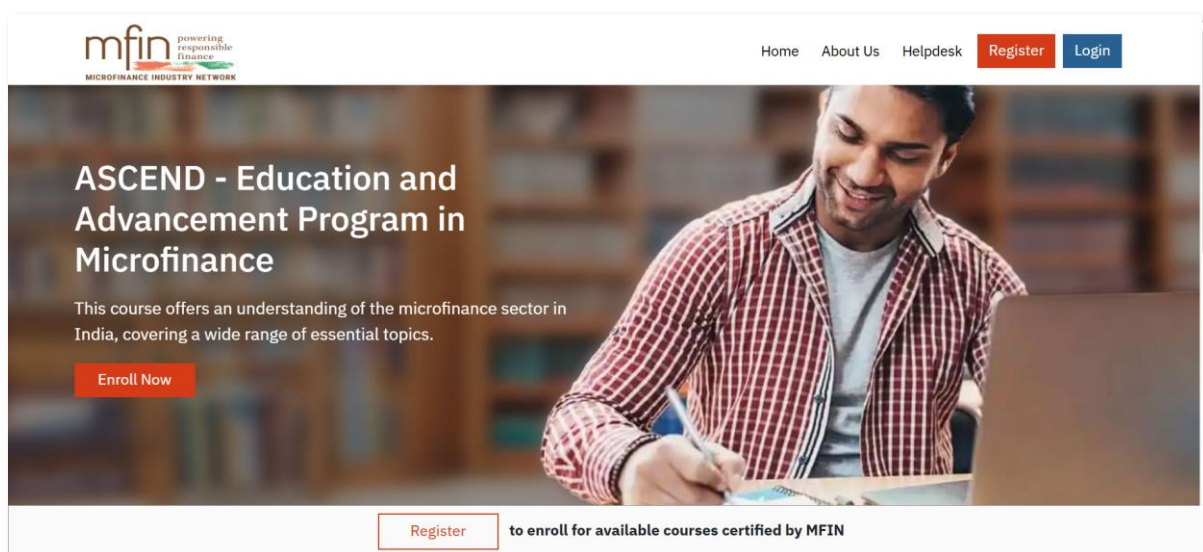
mfin powering responsible finance
MICROFINANCE INDUSTRY NETWORK

Home About Us Helpdesk Register Login

ASCEND - Education and Advancement Program in Microfinance

This course offers an understanding of the microfinance sector in India, covering a wide range of essential topics.

Enroll Now

Register to enroll for available courses certified by MFIN